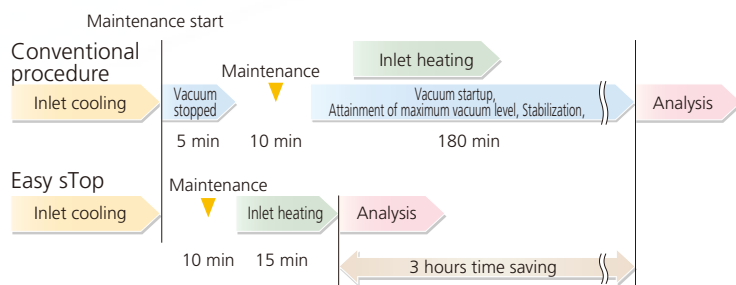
Maintenance start

Conventional procedure

Inlet heating

Maintenance

Inlet cooling

Vacuum stopped

Vacuum startup, Attainment of maximum vacuum level, Stabilization,

Analysis

5 min

10 min

180 min

Easy sTop

Maintenance

Inlet cooling

Inlet heating

Analysis

10 min

15 min

3 hours time saving